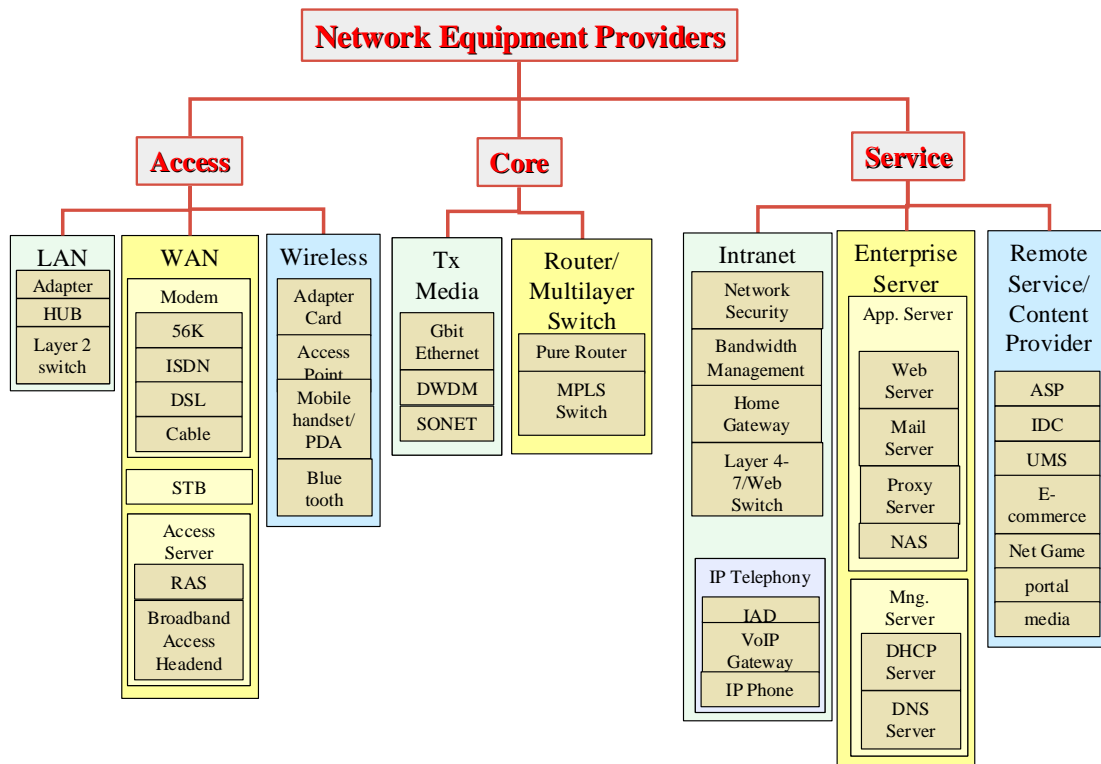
Network Equipment Providers

Access

LAN
Adapter
HUB
Layer 2 switch

WAN
Modem
56K
ISDN
DSL
Cable
STB
Access Server
RAS
Broadband Access Headend

Wireless
Adapter Card
Access Point
Mobile handset/ PDA
Blue tooth

Core

Tx Media
Gbit Ethernet
DWDM
SONET

Router/ Multilayer Switch
Pure Router
MPLS Switch

Service

Intranet
Network Security
Bandwidth Management
Home Gateway
Layer 4-7/Web Switch
IP Telephony
IAD
VoIP Gateway
IP Phone

Enterprise Server
App. Server
Web Server
Mail Server
Proxy Server
NAS
Mng. Server
DHCP Server
DNS Server

Remote Service/ Content Provider
ASP
IDC
UMS
E-commerce
Net Game
portal
media